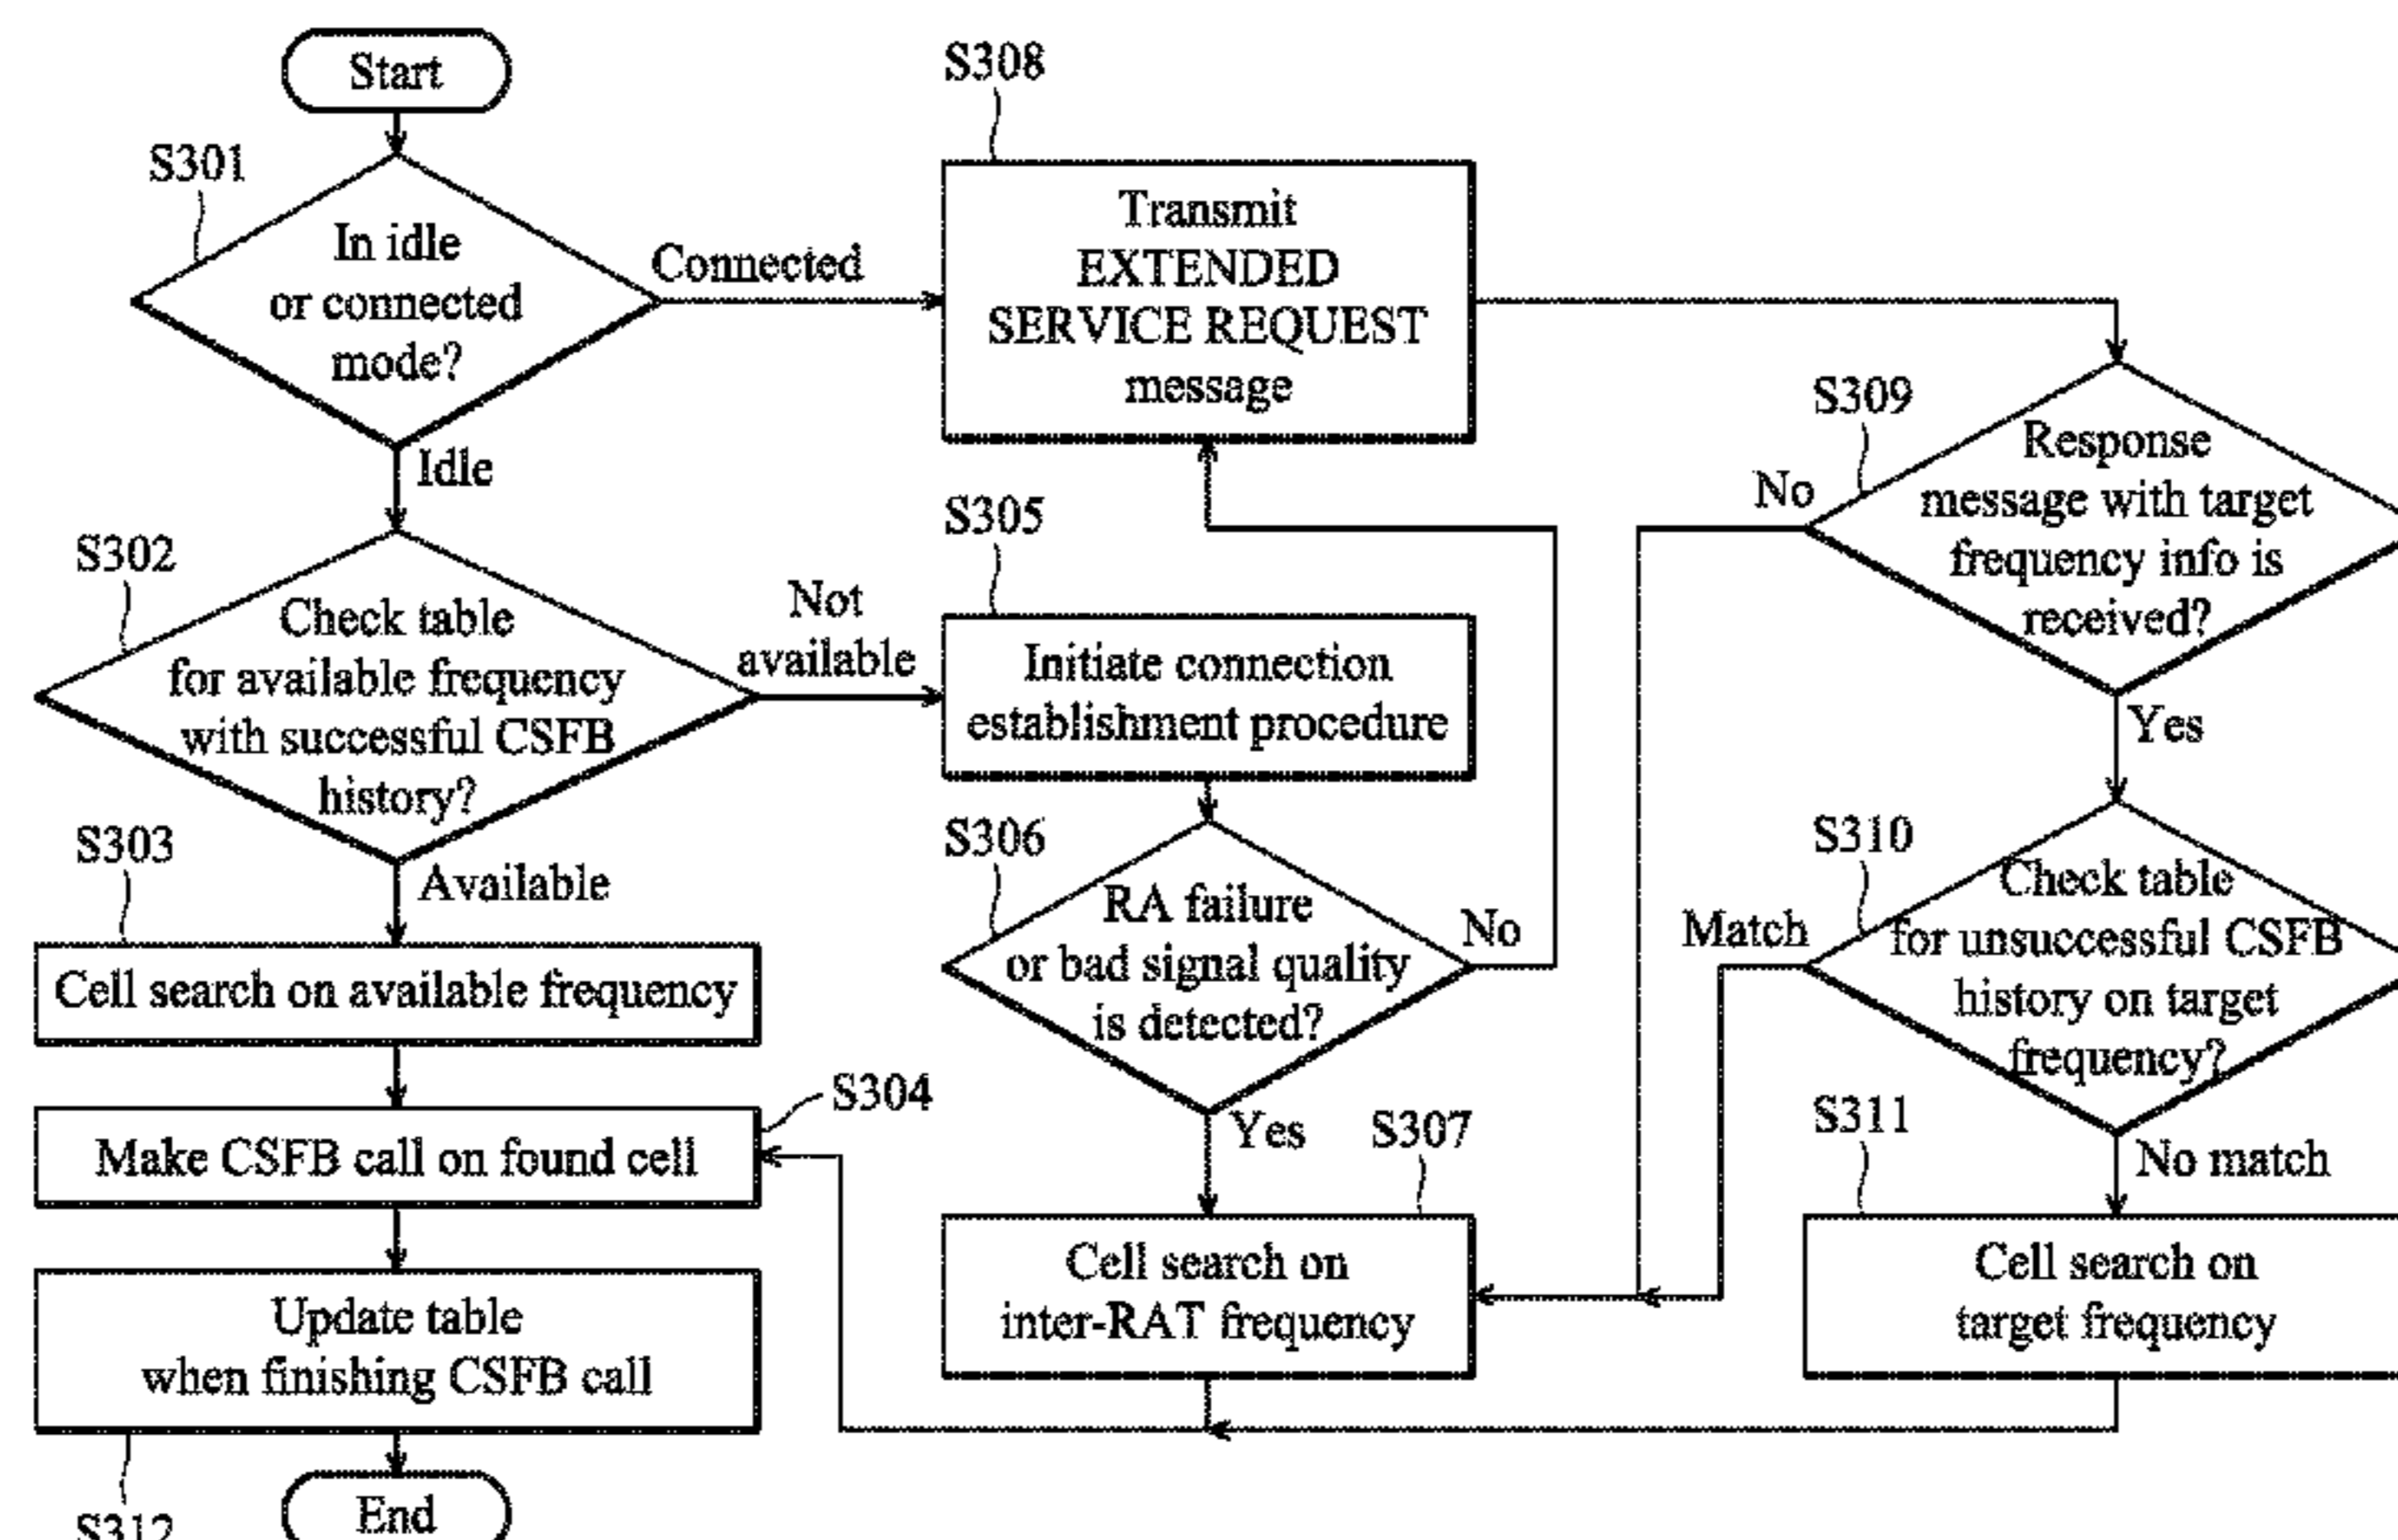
Start

S301

In idle or connected mode?

Connected

Idle

S308

Transmit EXTENDED SERVICE REQUEST message

S309

Response message with target frequency info is received?

No

Yes

S302

Check table for available frequency with successful CSFB history?

Not available

Available

S305

Initiate connection establishment procedure

S306

RA failure or bad signal quality is detected?

No

Yes

S310

Check table for unsuccessful CSFB history on target frequency?

Match

No match

S303

Cell search on available frequency

S304

Make CSFB call on found cell

S307

Cell search on inter-RAT frequency

S311

Cell search on target frequency

Update table when finishing CSFB call

S312

End